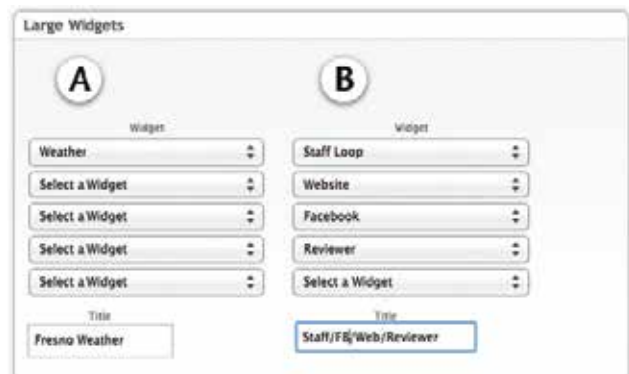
Large Widgets

A

Widget

Weather

Select a Widget

Select a Widget

Select a Widget

Select a Widget

Title

Fresno Weather

B

Widget

Staff Loop

Website

Facebook

Reviewer

Select a Widget

Title

Staff/FB/Web/Reviewer